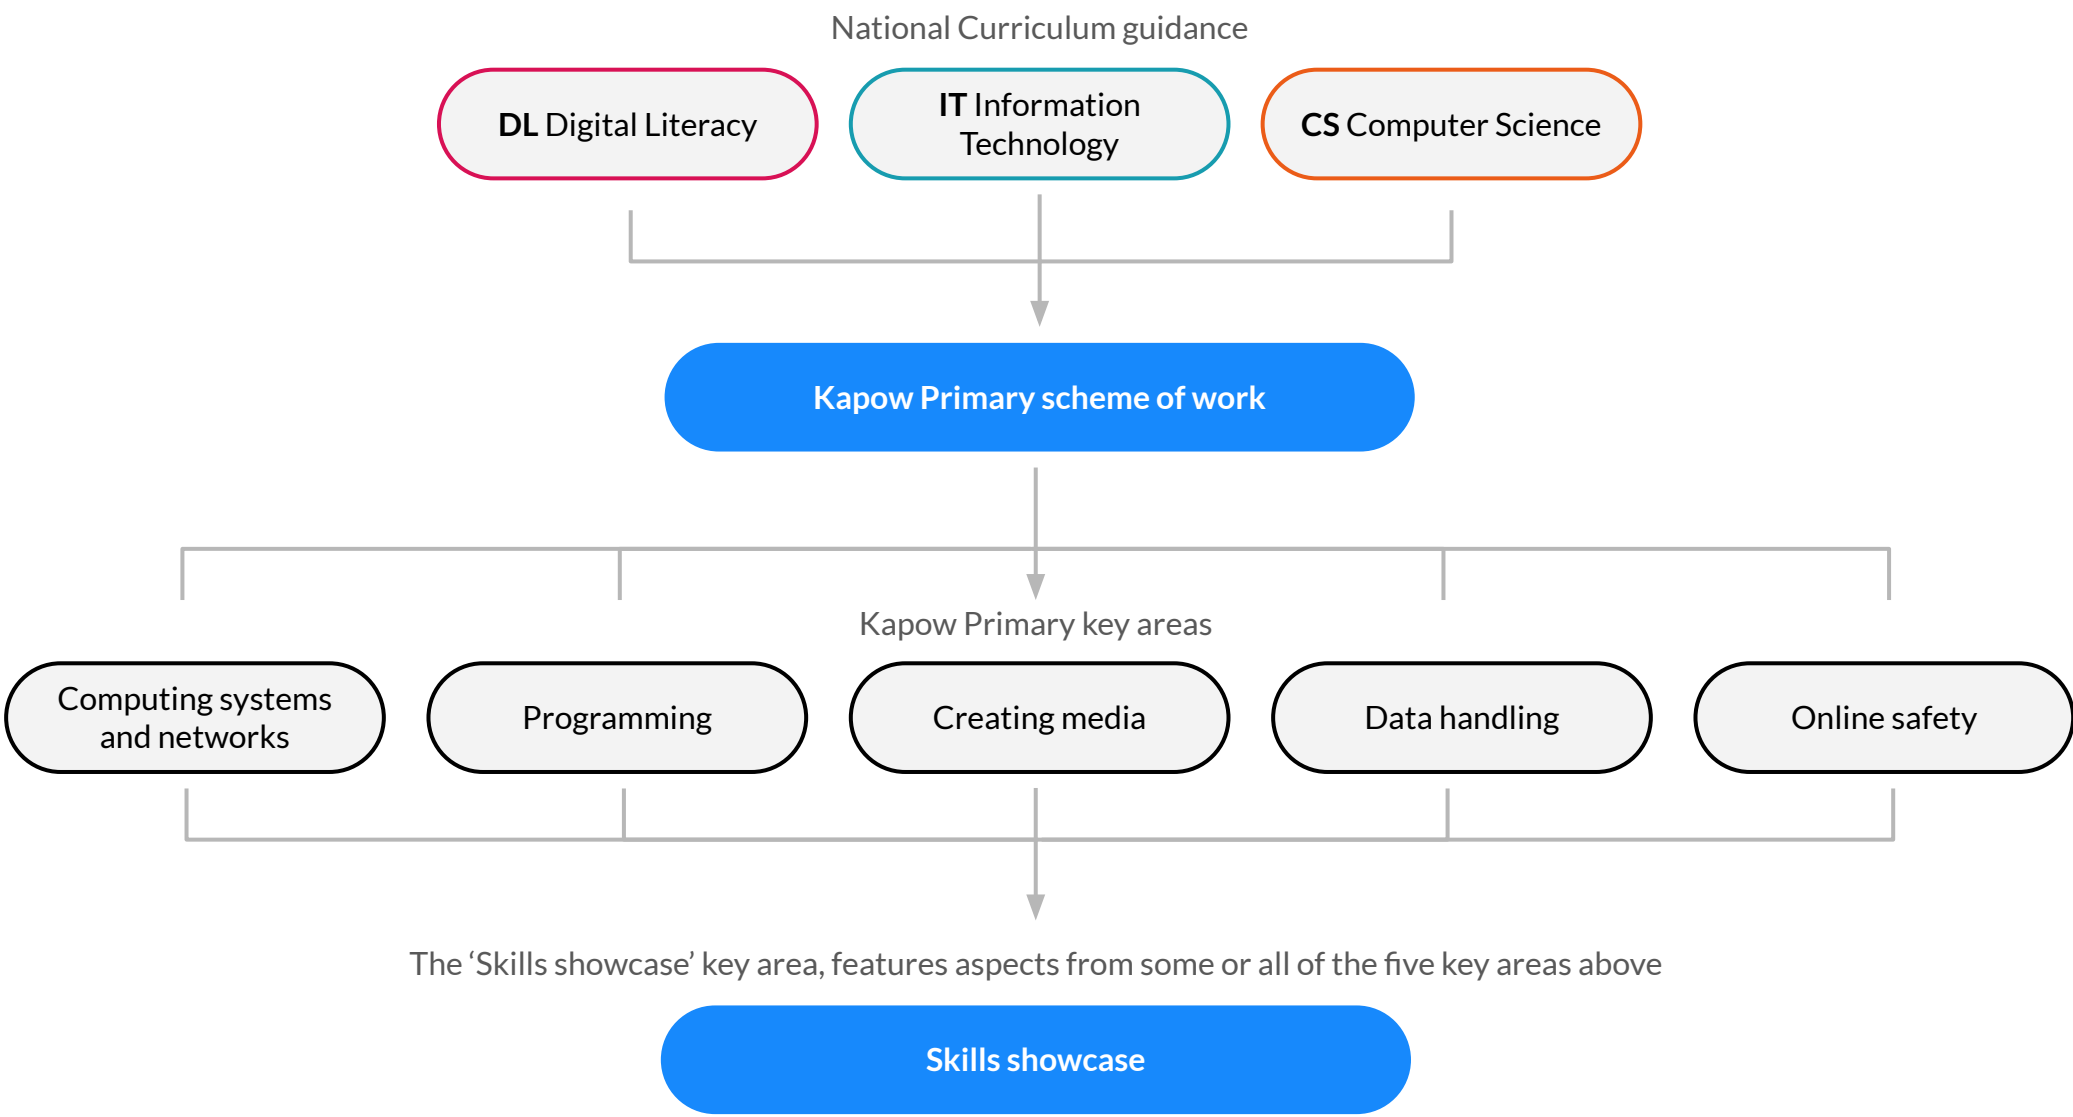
National Curriculum guidance

DL Digital Literacy

IT Information Technology

CS Computer Science

Kapow Primary scheme of work

Kapow Primary key areas

Computing systems and networks

Programming

Creating media

Data handling

Online safety

The ‘Skills showcase’ key area, features aspects from some or all of the five key areas above

Skills showcase